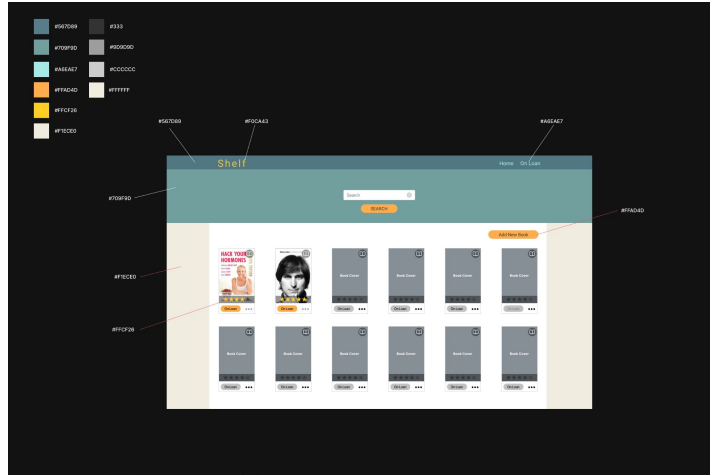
#567D89
#333
#709F9D
#9D9D9D
#A6EAE7
#CCCCCC
#FFAD4D
#FFFFFF
#FFCF26
#F1ECE0

#567D89
#F0CA43
#A6EAE7

Shelf
Home On Loan

#709F9D

Search
SEARCH

#FFAD4D
Add New Book

#F1ECE0

HACK YOUR HORMONES

Book Cover
Book Cover
Book Cover
Book Cover
Book Cover

#FFCF26

On Loan
On Loan
On Loan
On Loan
On Loan
On Loan
On Loan

Book Cover
Book Cover
Book Cover
Book Cover
Book Cover
Book Cover

On Loan
On Loan
On Loan
On Loan
On Loan
On Loan